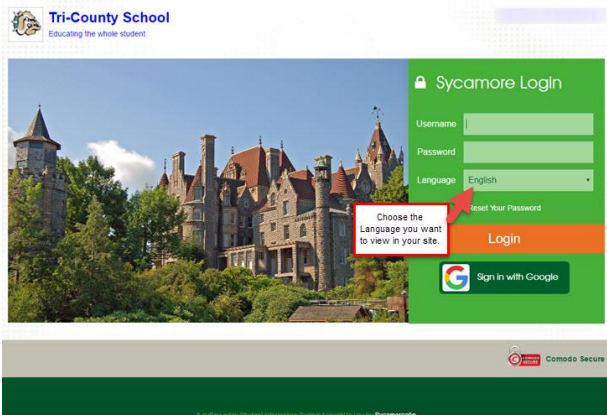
Tri-County School
Educating the whole student

Sycamore Login

Username

Password

Language English

Reset Your Password

Choose the Language you want to view in your site.

Login

Sign in with Google

COMODO SECURE Comodo Secure

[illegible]